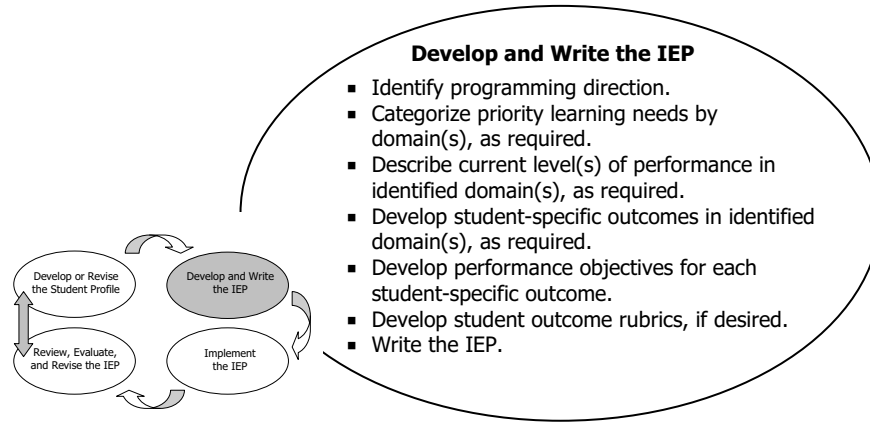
Develop and Write the IEP

- Identify programming direction.
- Categorize priority learning needs by domain(s), as required.
- Describe current level(s) of performance in identified domain(s), as required.
- Develop student-specific outcomes in identified domain(s), as required.
- Develop performance objectives for each student-specific outcome.
- Develop student outcome rubrics, if desired.
- Write the IEP.

Develop or Revise the Student Profile

Develop and Write the IEP

Implement the IEP

Review, Evaluate, and Revise the IEP